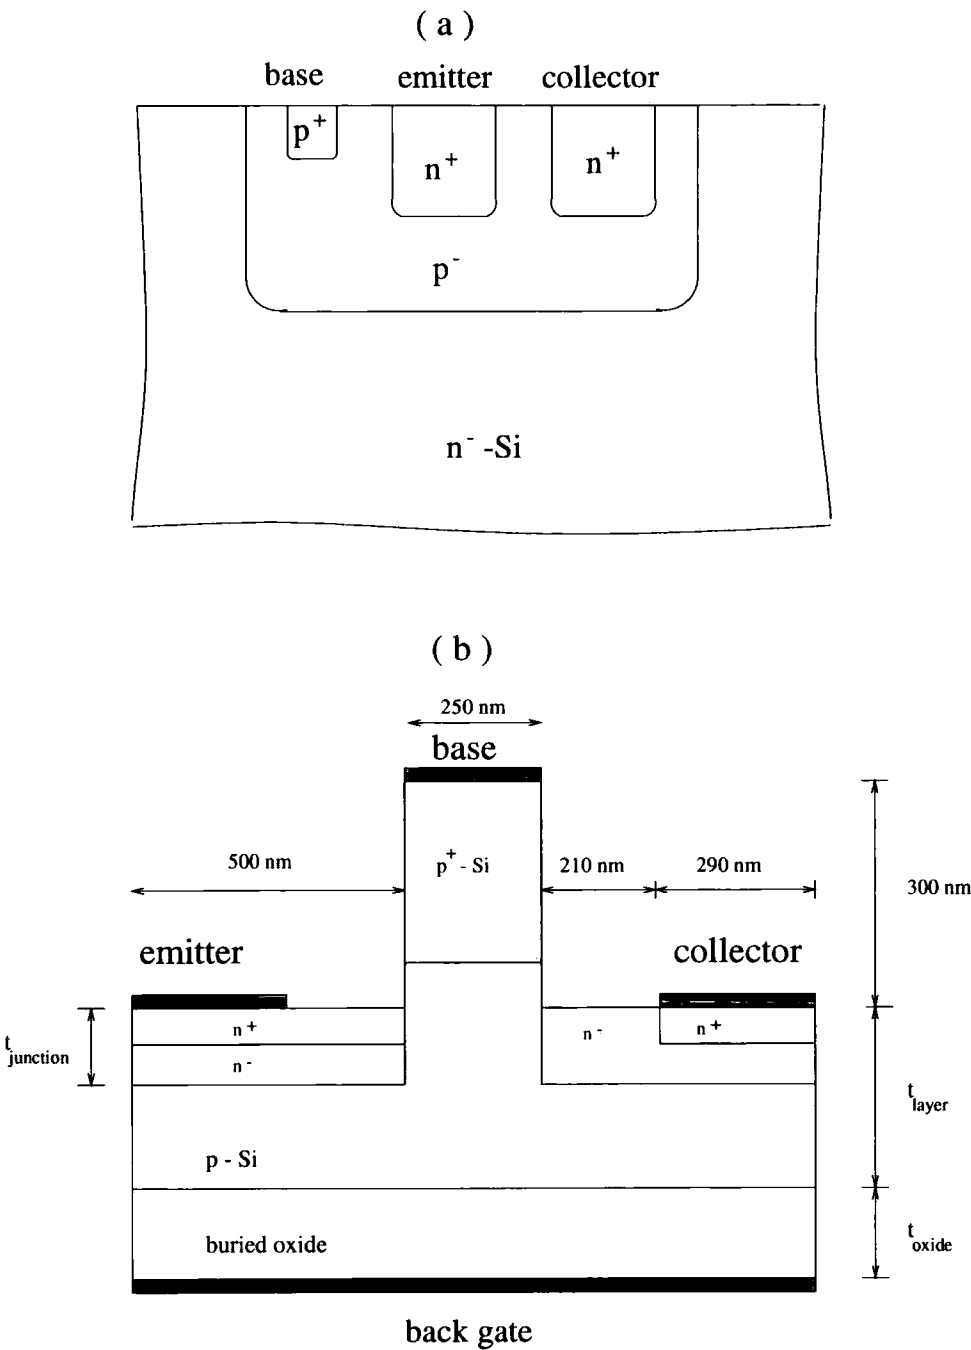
(a)

base
emitter
collector

$p^+$
$n^+$
$n^+$
$p^-$

$n^-$-Si

(b)

250 nm
base
500 nm
$p^+$- Si
210 nm
290 nm
300 nm
emitter
collector
$t_{junction}$
$n^+$
$n^-$
$n^-$
$n^+$
$t_{layer}$
p - Si
buried oxide
$t_{oxide}$
back gate